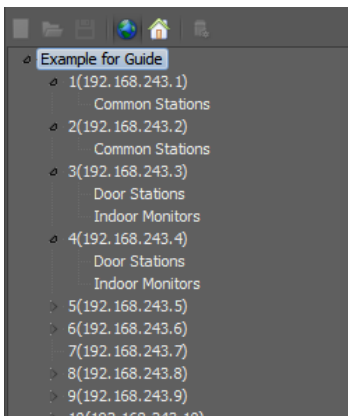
Example for Guide
1(192.168.243.1)
Common Stations
2(192.168.243.2)
Common Stations
3(192.168.243.3)
Door Stations
Indoor Monitors
4(192.168.243.4)
Door Stations
Indoor Monitors
5(192.168.243.5)
6(192.168.243.6)
7(192.168.243.7)
8(192.168.243.8)
9(192.168.243.9)
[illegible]